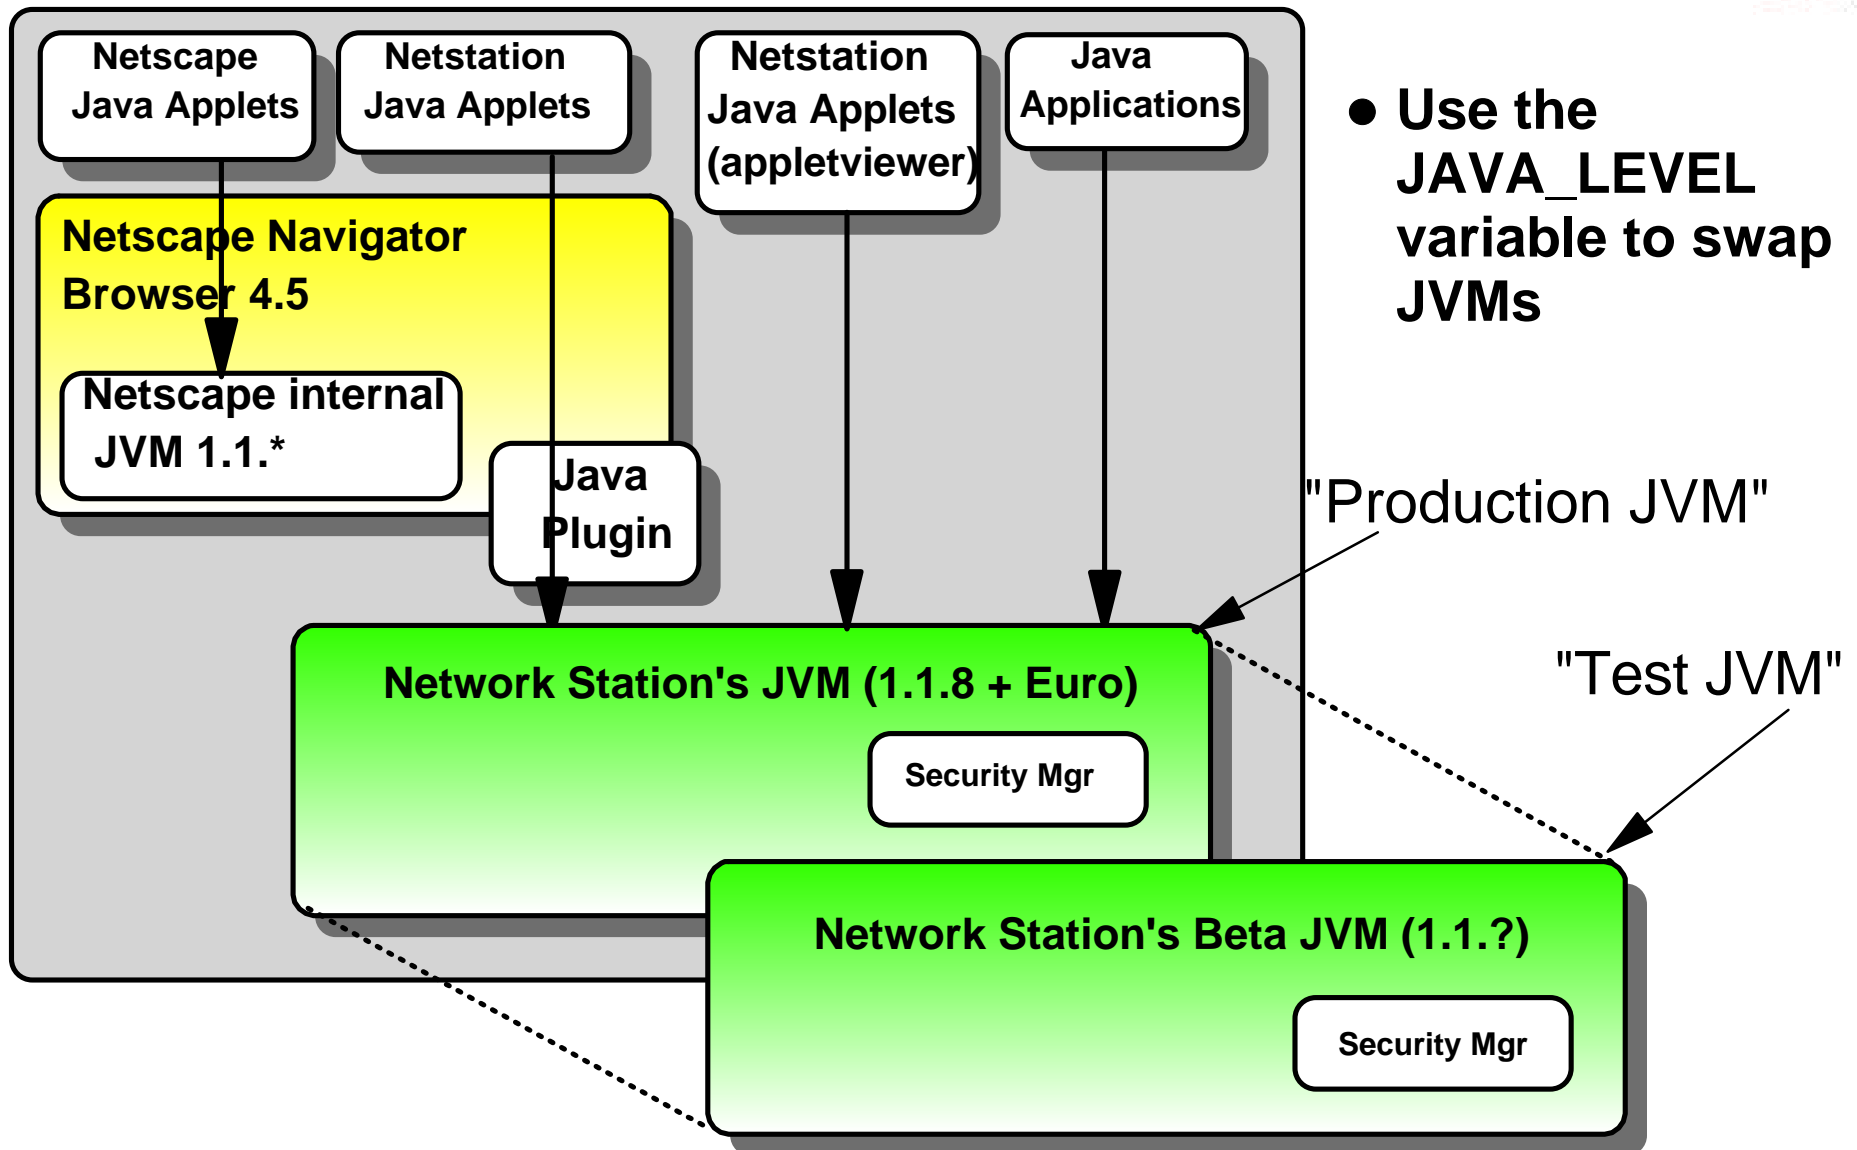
Netscape Java Applets

Netstation Java Applets

Netstation Java Applets (appletviewer)

Java Applications

● Use the JAVA_LEVEL variable to swap JVMs

Netscape Navigator Browser 4.5

Netscape internal JVM 1.1.*

Java Plugin

"Production JVM"

Network Station's JVM (1.1.8 + Euro)

Security Mgr

"Test JVM"

Network Station's Beta JVM (1.1.?)

Security Mgr